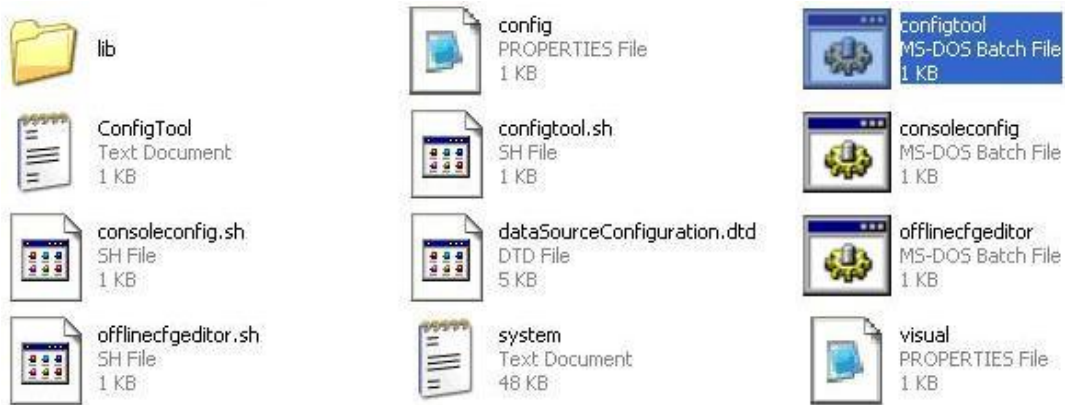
lib

config
PROPERTIES File
1 KB

configtool
MS-DOS Batch File
1 KB

ConfigTool
Text Document
1 KB

configtool.sh
SH File
1 KB

consoleconfig
MS-DOS Batch File
1 KB

consoleconfig.sh
SH File
1 KB

dataSourceConfiguration.dtd
DTD File
5 KB

offlinecfgeditor
MS-DOS Batch File
1 KB

offlinecfgeditor.sh
SH File
1 KB

system
Text Document
48 KB

visual
PROPERTIES File
1 KB